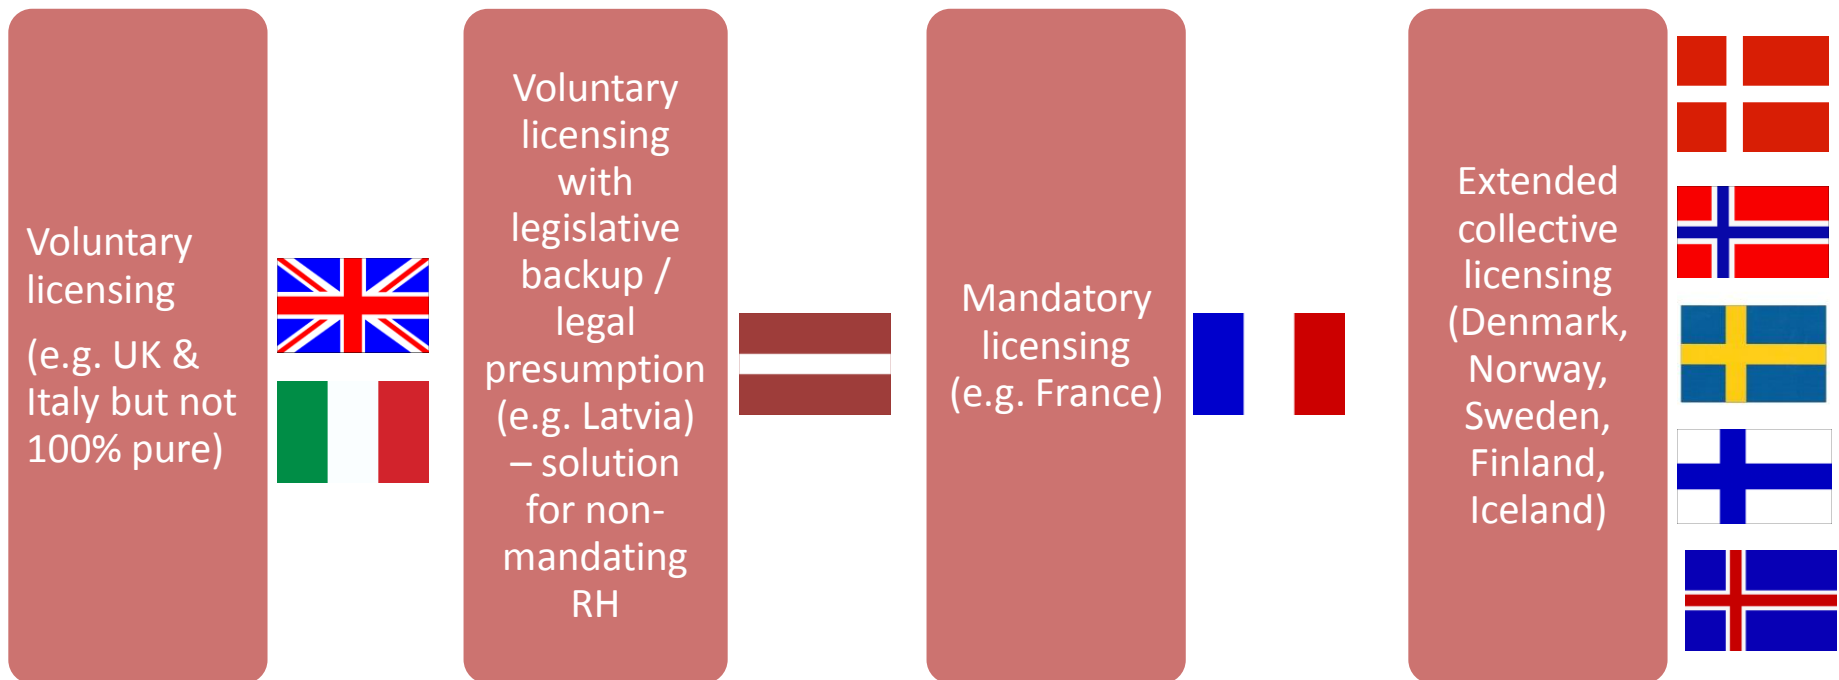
Voluntary licensing

(e.g. UK & Italy but not 100% pure)

Voluntary licensing with legislative backup / legal presumption (e.g. Latvia) – solution for non-mandating RH

Mandatory licensing (e.g. France)

Extended collective licensing (Denmark, Norway, Sweden, Finland, Iceland)